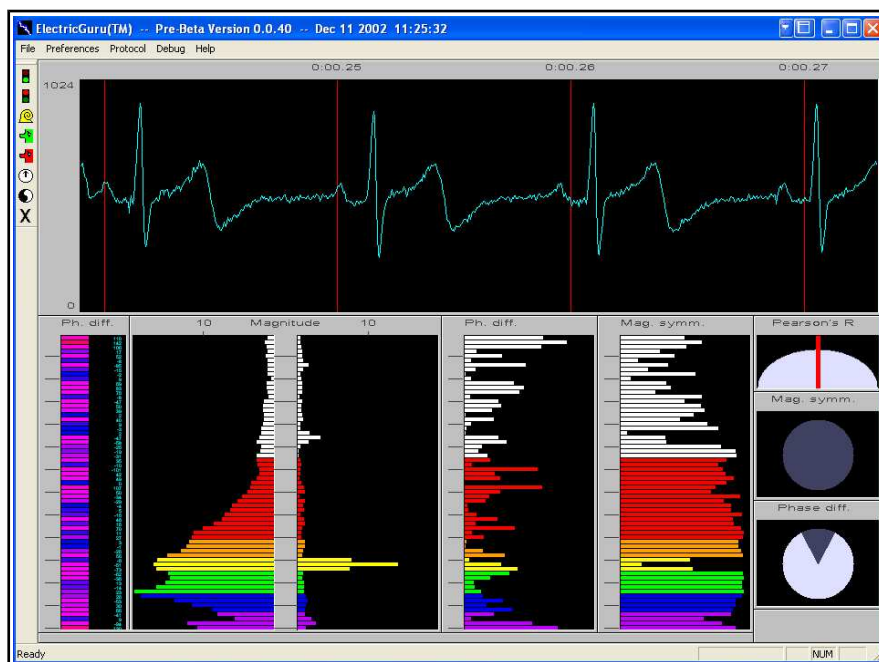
ElectricGuru(TM) -- Pre-Beta Version 0.0.40 -- Dec 11 2002 11:25:32

File Preferences Protocol Debug Help

0:00.25 0:00.26 0:00.27

1024

0

Ph. diff.

10 Magnitude 10

Ph. diff.

Mag. symm.

Pearson's R

Mag. symm.

Phase diff.

Ready

NUM